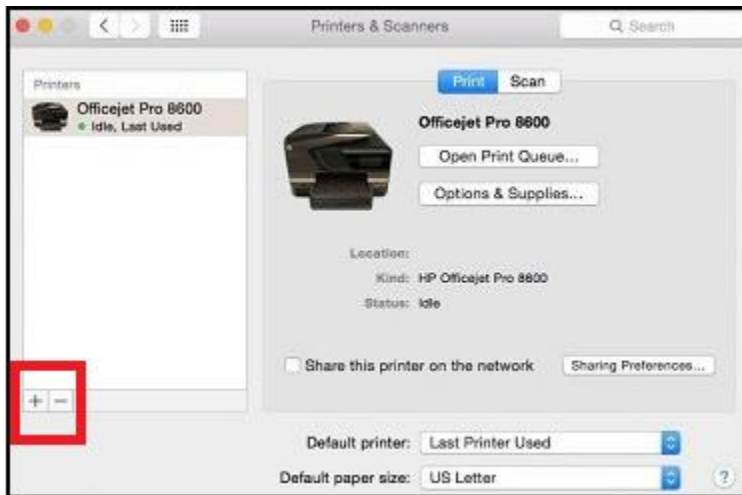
Printers & Scanners

Search

Printers

Officejet Pro 8600
Idle, Last Used

Print Scan

Officejet Pro 8600

Open Print Queue...

Options & Supplies...

Location:
Kind: HP Officejet Pro 8600
Status: Idle

Share this printer on the network

Sharing Preferences...

+ −

Default printer: Last Printer Used

Default paper size: US Letter

?